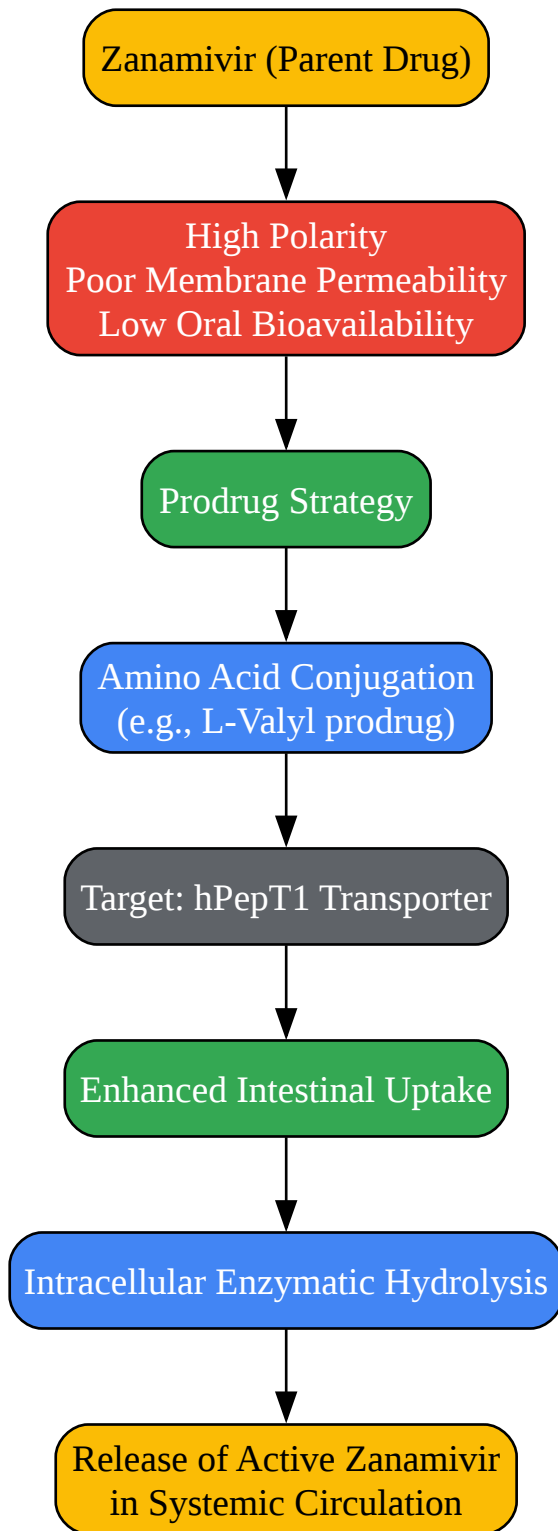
Zanamivir (Parent Drug)

High Polarity
Poor Membrane Permeability
Low Oral Bioavailability

Prodrug Strategy

Amino Acid Conjugation
(e.g., L-Valyl prodrug)

Target: hPepT1 Transporter

Enhanced Intestinal Uptake

Intracellular Enzymatic Hydrolysis

Release of Active Zanamivir
in Systemic Circulation